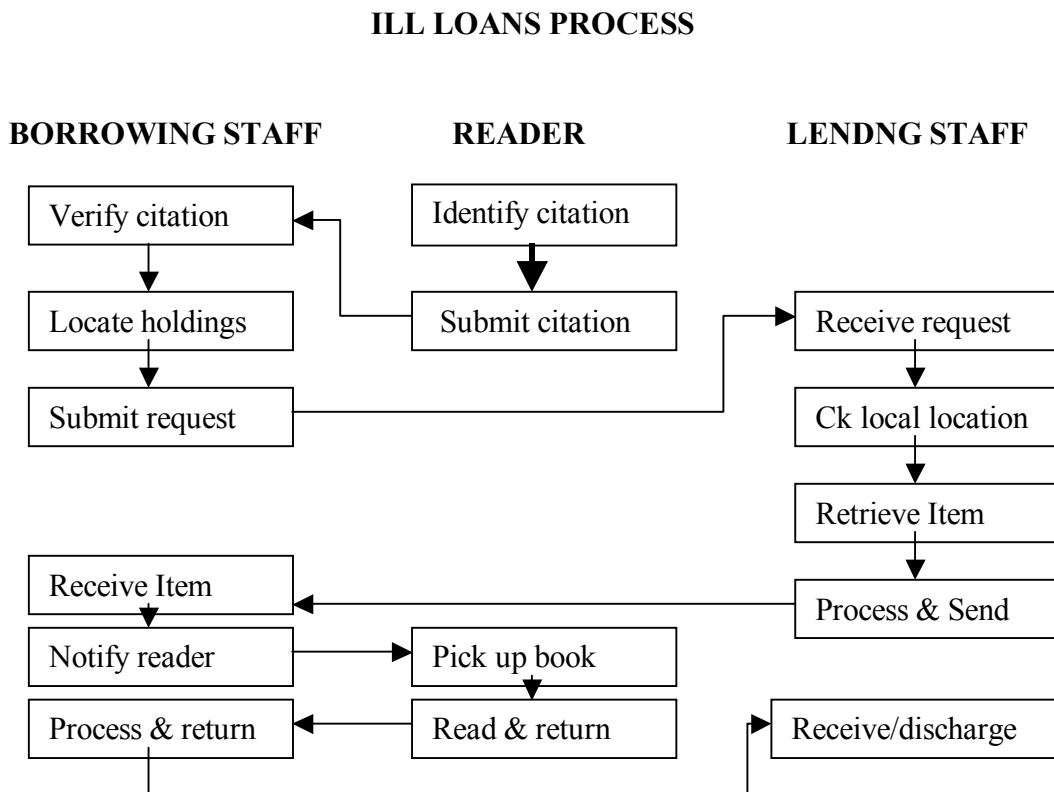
ILL LOANS PROCESS

BORROWING STAFF

READER

LENDNG STAFF

Verify citation

Identify citation

Locate holdings

Submit citation

Receive request

Submit request

Ck local location

Retrieve Item

Receive Item

Process & Send

Notify reader

Pick up book

Process & return

Read & return

Receive/discharge